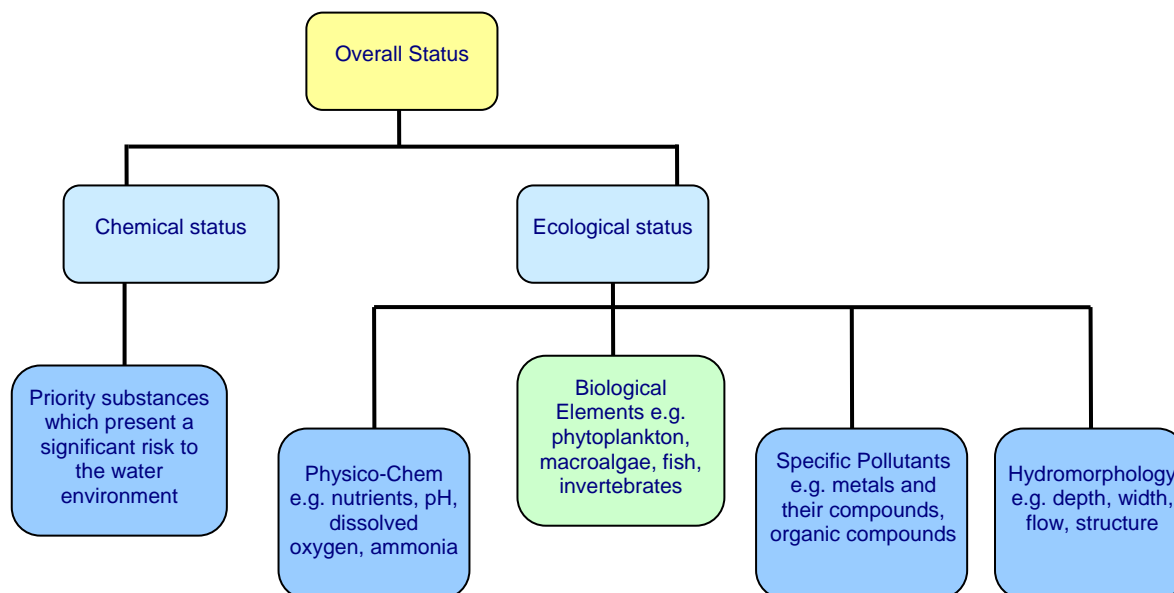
Overall Status

Chemical status

Ecological status

Priority substances which present a significant risk to the water environment

Physico-Chem e.g. nutrients, pH, dissolved oxygen, ammonia

Biological Elements e.g. phytoplankton, macroalgae, fish, invertebrates

Specific Pollutants e.g. metals and their compounds, organic compounds

Hydromorphology e.g. depth, width, flow, structure